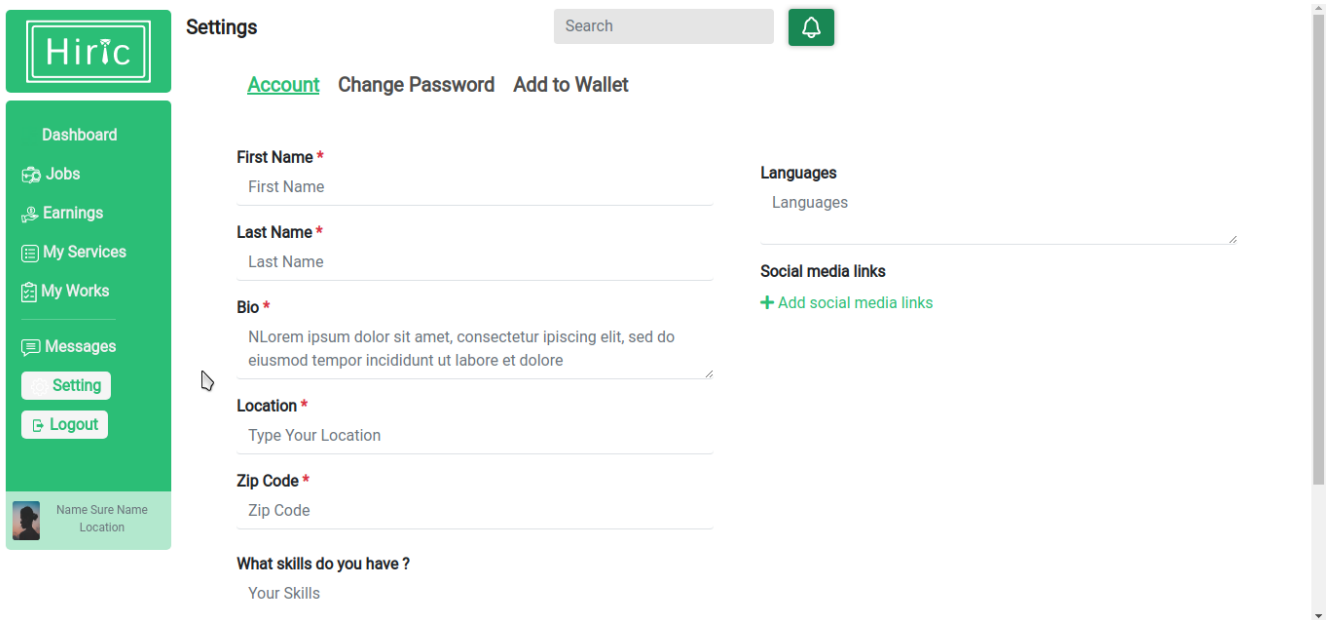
Hiric

Dashboard
Jobs
Earnings
My Services
My Works
Messages
Setting
Logout

Name Sure Name
Location

Settings

Search

Account Change Password Add to Wallet

First Name *
First Name

Last Name *
Last Name

Bio *
NLorem ipsum dolor sit amet, consectetur ipiscing elit, sed do eiusmod tempor incididunt ut labore et dolore

Location *
Type Your Location

Zip Code *
Zip Code

What skills do you have ?
Your Skills

Languages
Languages

Social media links
+ Add social media links